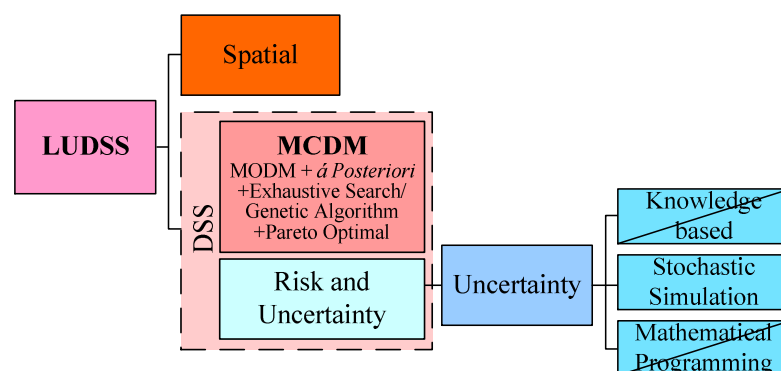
LUDSS

Spatial

DSS

MCDM
MODM + *á Posteriori*
+Exhaustive Search/
Genetic Algorithm
+Pareto Optimal

Risk and
Uncertainty

Uncertainty

Knowledge
based

Stochastic
Simulation

Mathematical
Programming